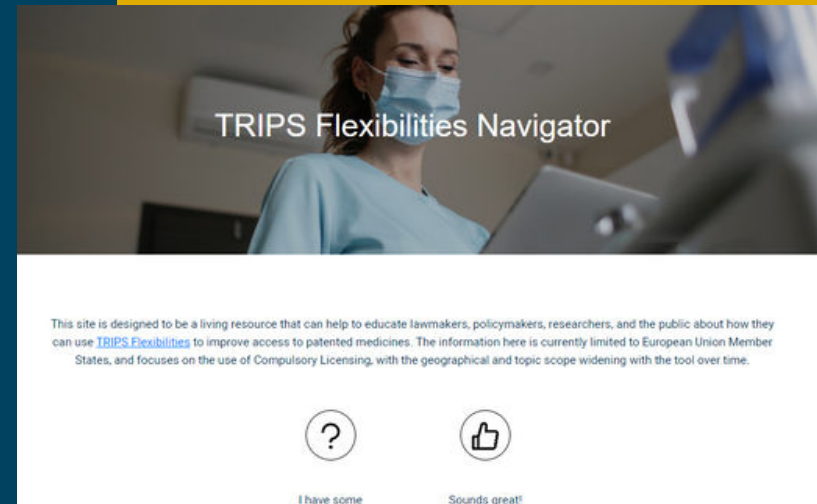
TRIPS Flexibilities Navigator

This site is designed to be a living resource that can help to educate lawmakers, policymakers, researchers, and the public about how they can use TRIPS Flexibilities to improve access to patented medicines. The information here is currently limited to European Union Member States, and focuses on the use of Compulsory Licensing, with the geographical and topic scope widening with the tool over time.

?

I have some

Sounds great!